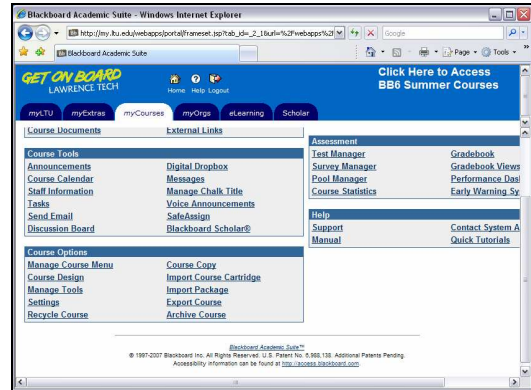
Blackboard Academic Suite - Windows Internet Explorer

http://my.ltu.edu/webapps/portal/frameset.jsp?tab_id=_2_1&url=%2Fwebapps%2f

Google

Blackboard Academic Suite

Page ▾ Tools ▾

GET ON BOARD
LAWRENCE TECH

Home Help Logout

Click Here to Access
BB6 Summer Courses

myLTU | myExtras | myCourses | myOrgs | eLearning | Scholar

Course Documents
External Links

Course Tools
Announcements
Digital Dropbox
Course Calendar
Messages
Staff Information
Manage Chalk Title
Tasks
Voice Announcements
Send Email
SafeAssign
Discussion Board
Blackboard Scholar®

Course Options
Manage Course Menu
Course Copy
Course Design
Import Course Cartridge
Manage Tools
Import Package
Settings
Export Course
Recycle Course
Archive Course

Assessment
Test Manager
Gradebook
Survey Manager
Gradebook Views
Pool Manager
Performance Das
Course Statistics
Early Warning Sy

Help
Support
Contact System A
Manual
Quick Tutorials

Blackboard Academic Suite™
© 1997-2007 Blackboard Inc. All Rights Reserved. U.S. Patent No. 6,988,138. Additional Patents Pending.
Accessibility information can be found at http://access.blackboard.com